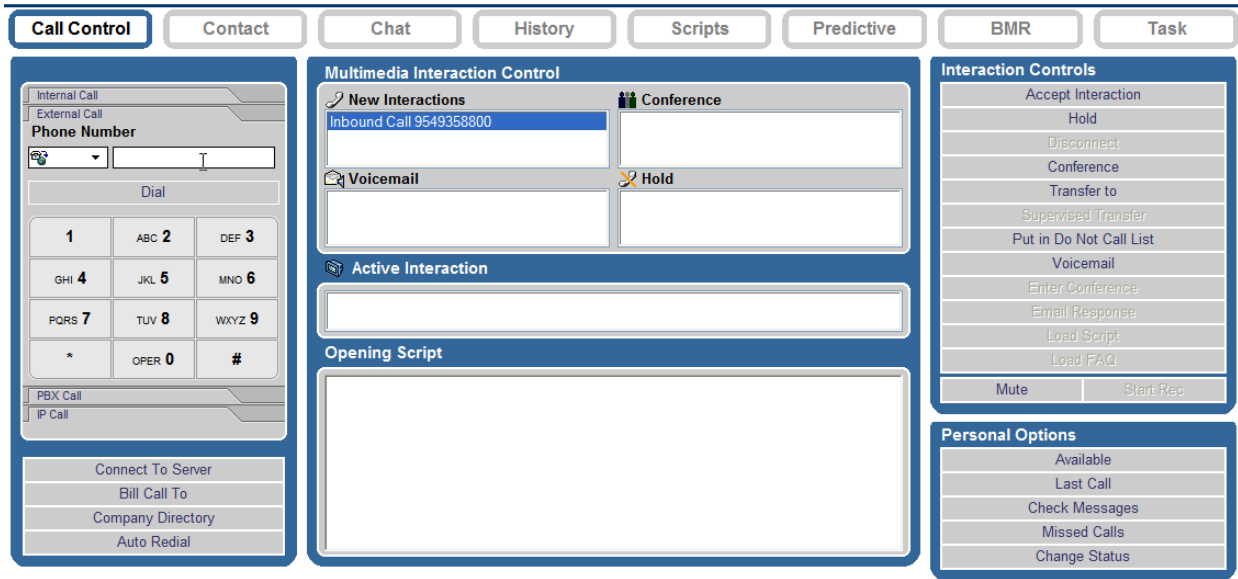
Call Control | Contact | Chat | History | Scripts | Predictive | BMR | Task

Internal Call
External Call
Phone Number

Dial

| 1 | ABC 2 | DEF 3 |
|---|---|---|
| GHI 4 | JKL 5 | MNO 6 |
| PQRS 7 | TUV 8 | WXYZ 9 |
| * | OPER 0 | # |

PBX Call
IP Call

Connect To Server
Bill Call To
Company Directory
Auto Redial

Multimedia Interaction Control
New Interactions
Inbound Call 9549358800
Conference
Voicemail
Hold
Active Interaction
Opening Script

Interaction Controls
Accept Interaction
Hold
Disconnect
Conference
Transfer to
Supervised Transfer
Put in Do Not Call List
Voicemail
Enter Conference
Email Response
Load Script
Load FAQ
Mute
Start Rec

Personal Options
Available
Last Call
Check Messages
Missed Calls
Change Status